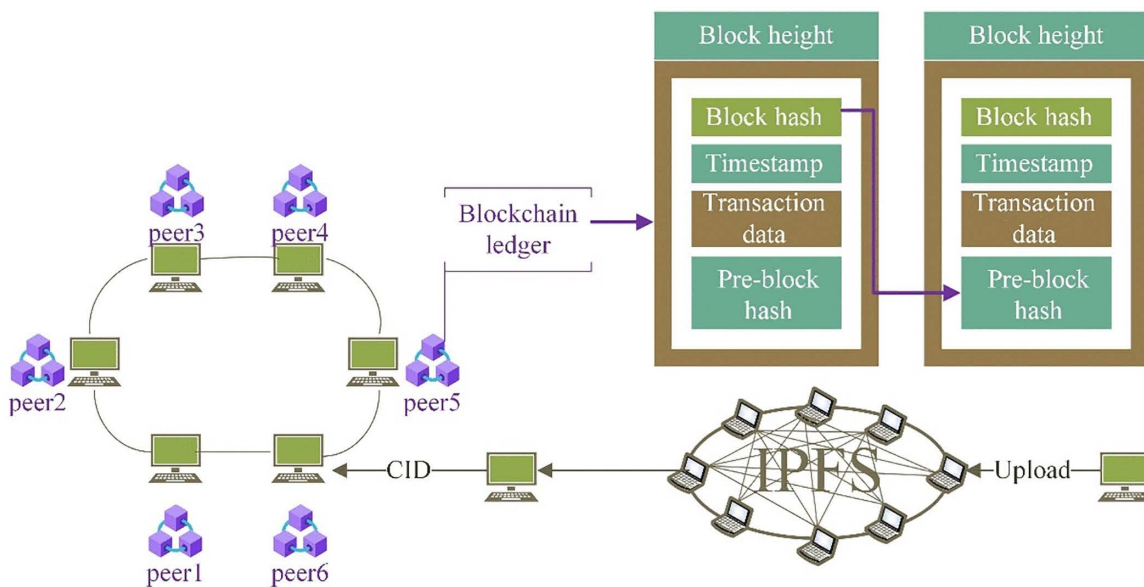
Block height

Block hash

Timestamp

Transaction data

Pre-block hash

Block height

Block hash

Timestamp

Transaction data

Pre-block hash

Blockchain ledger

peer3

peer4

peer2

peer5

peer1

peer6

CID

IPFS

Upload